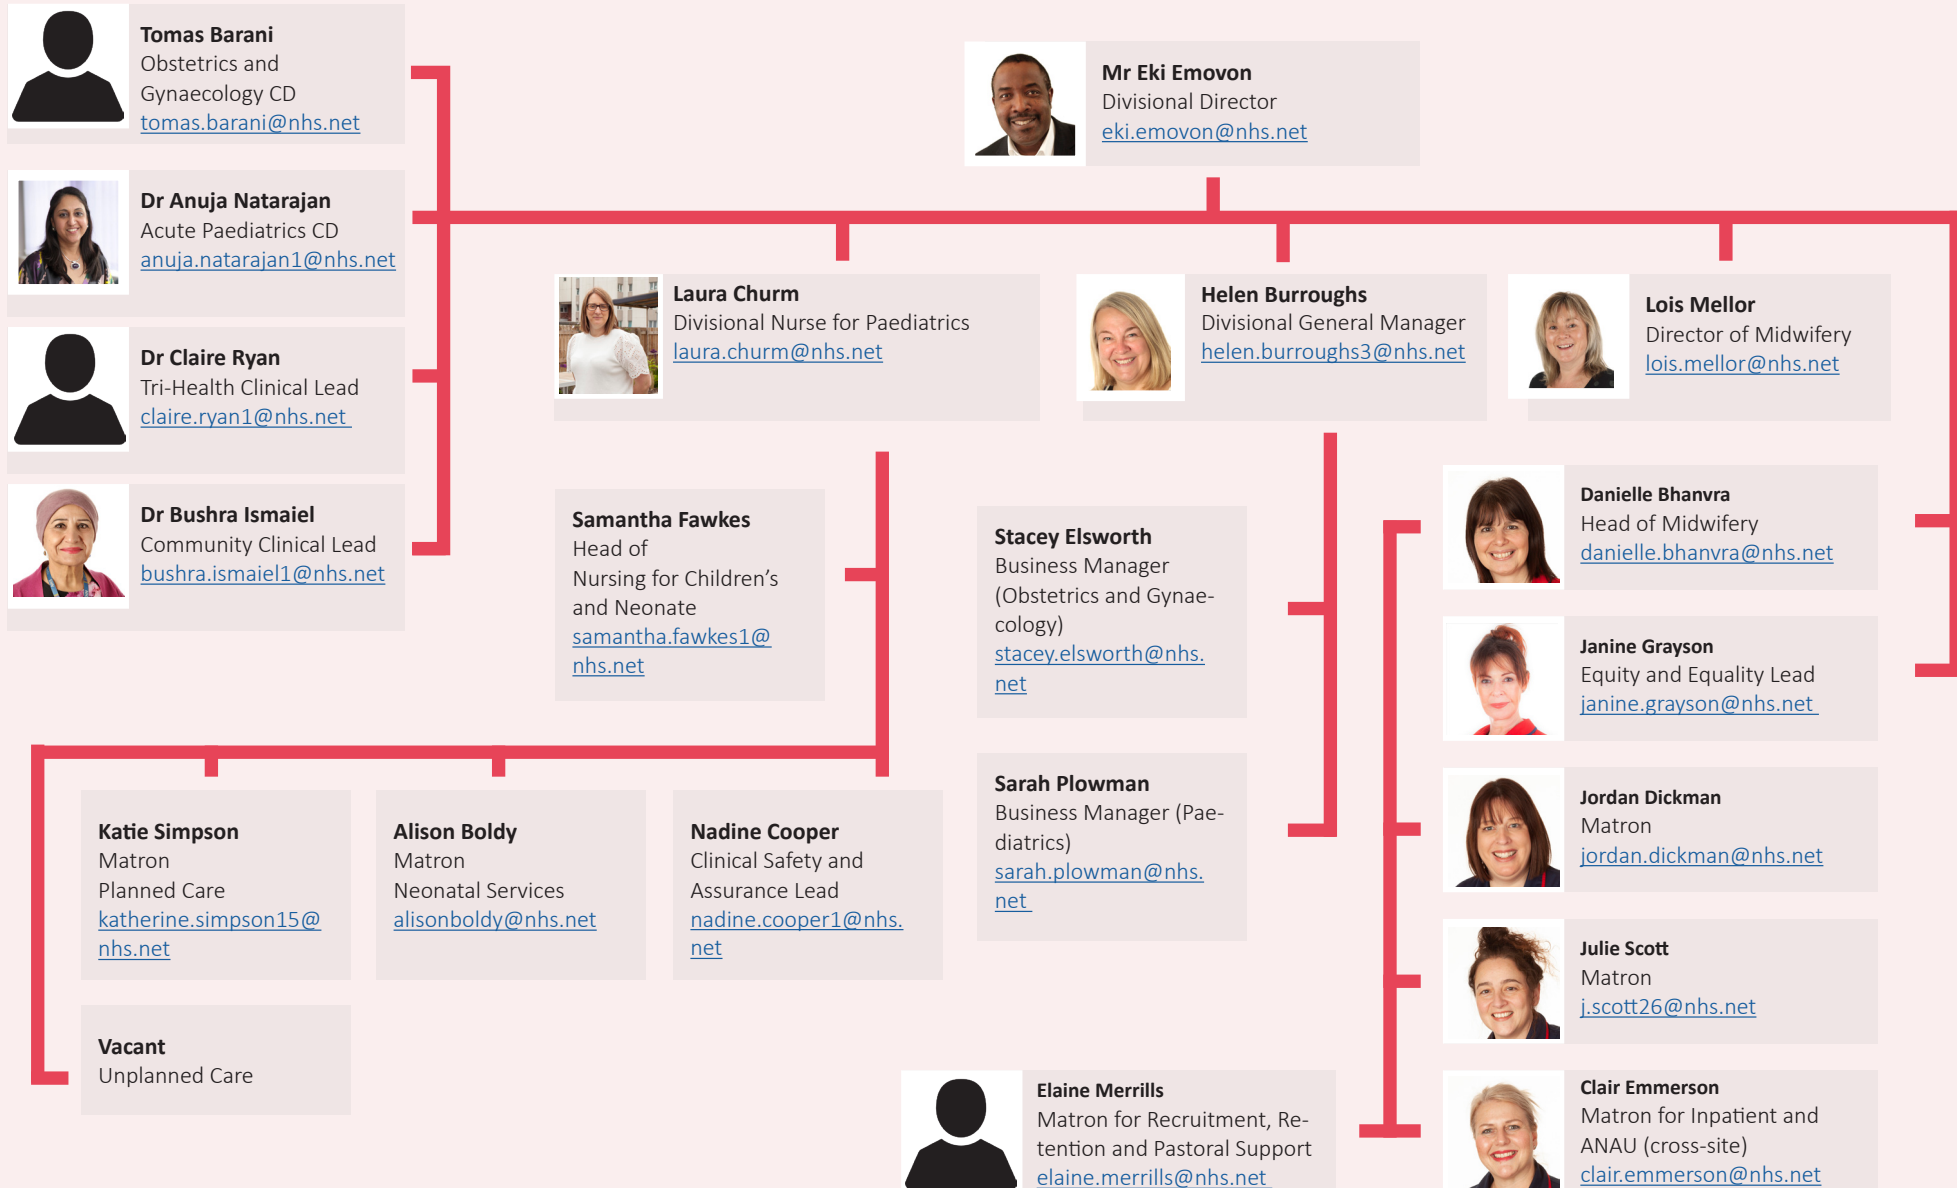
Mr Eki Emovon
Divisional Director
eki.emovon@nhs.net

Tomas Barani
Obstetrics and Gynaecology CD
tomas.barani@nhs.net

Dr Anuja Natarajan
Acute Paediatrics CD
anuja.natarajan1@nhs.net

Dr Claire Ryan
Tri-Health Clinical Lead
claire.ryan1@nhs.net

Dr Bushra Ismaiel
Community Clinical Lead
bushra.ismaiel1@nhs.net

Laura Churm
Divisional Nurse for Paediatrics
laura.churm@nhs.net

Helen Burroughs
Divisional General Manager
helen.burroughs3@nhs.net

Lois Mellor
Director of Midwifery
lois.mellor@nhs.net

Samantha Fawkes
Head of Nursing for Children's and Neonate
samantha.fawkes1@nhs.net

Stacey Elsworth
Business Manager (Obstetrics and Gynaecology)
stacey.elsworth@nhs.net

Sarah Plowman
Business Manager (Paediatrics)
sarah.plowman@nhs.net

Danielle Bhanvra
Head of Midwifery
danielle.bhanvra@nhs.net

Janine Grayson
Equity and Equality Lead
janine.grayson@nhs.net

Jordan Dickman
Matron
jordan.dickman@nhs.net

Julie Scott
Matron
j.scott26@nhs.net

Clair Emmerson
Matron for Inpatient and ANAU (cross-site)
clair.emmerson@nhs.net

Katie Simpson
Matron
Planned Care
katherine.simpson15@nhs.net

Alison Boldy
Matron
Neonatal Services
alisonboldy@nhs.net

Nadine Cooper
Clinical Safety and Assurance Lead
nadine.cooper1@nhs.net

Vacant
Unplanned Care

Elaine Merrills
Matron for Recruitment, Retention and Pastoral Support
elaine.merrills@nhs.net